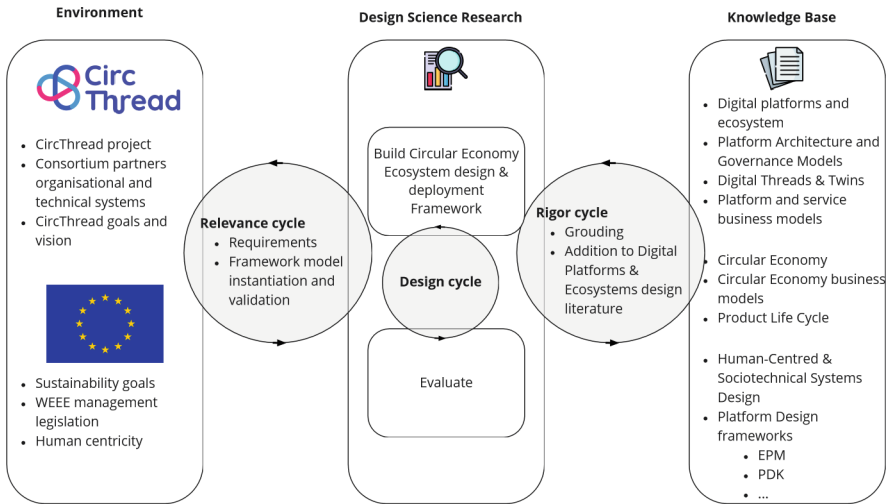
Environment

Design Science Research

Knowledge Base

Circ Thread

- CircThread project
- Consortium partners organisational and technical systems
- CircThread goals and vision

- Sustainability goals
- WEEE management legislation
- Human centricity

Relevance cycle
- Requirements
- Framework model instantiation and validation

Build Circular Economy Ecosystem design & deployment Framework

Design cycle

Evaluate

Rigor cycle
- Grouding
- Addition to Digital Platforms & Ecosystems design literature

- Digital platforms and ecosystem
- Platform Architecture and Governance Models
- Digital Threads & Twins
- Platform and service business models

- Circular Economy
- Circular Economy business models
- Product Life Cycle

- Human-Centred & Sociotechnical Systems Design
- Platform Design frameworks
  - EPM
  - PDK
  - ...